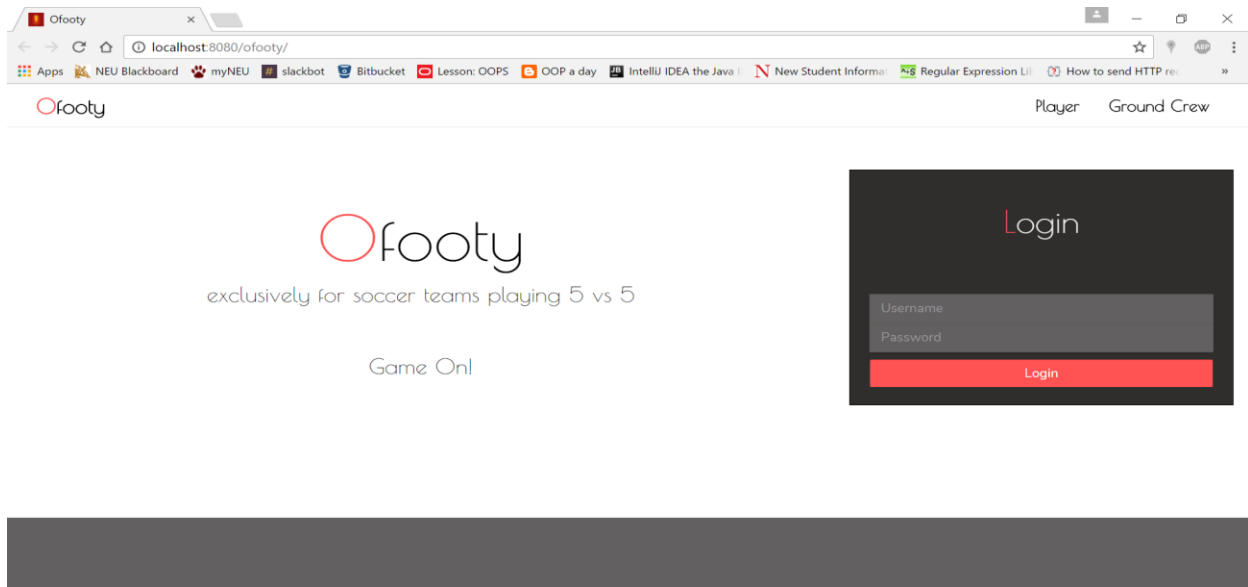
Ofooty ×

localhost:8080/ofooty/

Apps NEU Blackboard myNEU slackbot Bitbucket Lesson: OOPS OOP a day IntelliJ IDEA the Java I N New Student Informat Regular Expression Li How to send HTTP re »

Ofooty

Player Ground Crew

Ofooty

exclusively for soccer teams playing 5 vs 5

Game On!

Login

Username

Password

Login